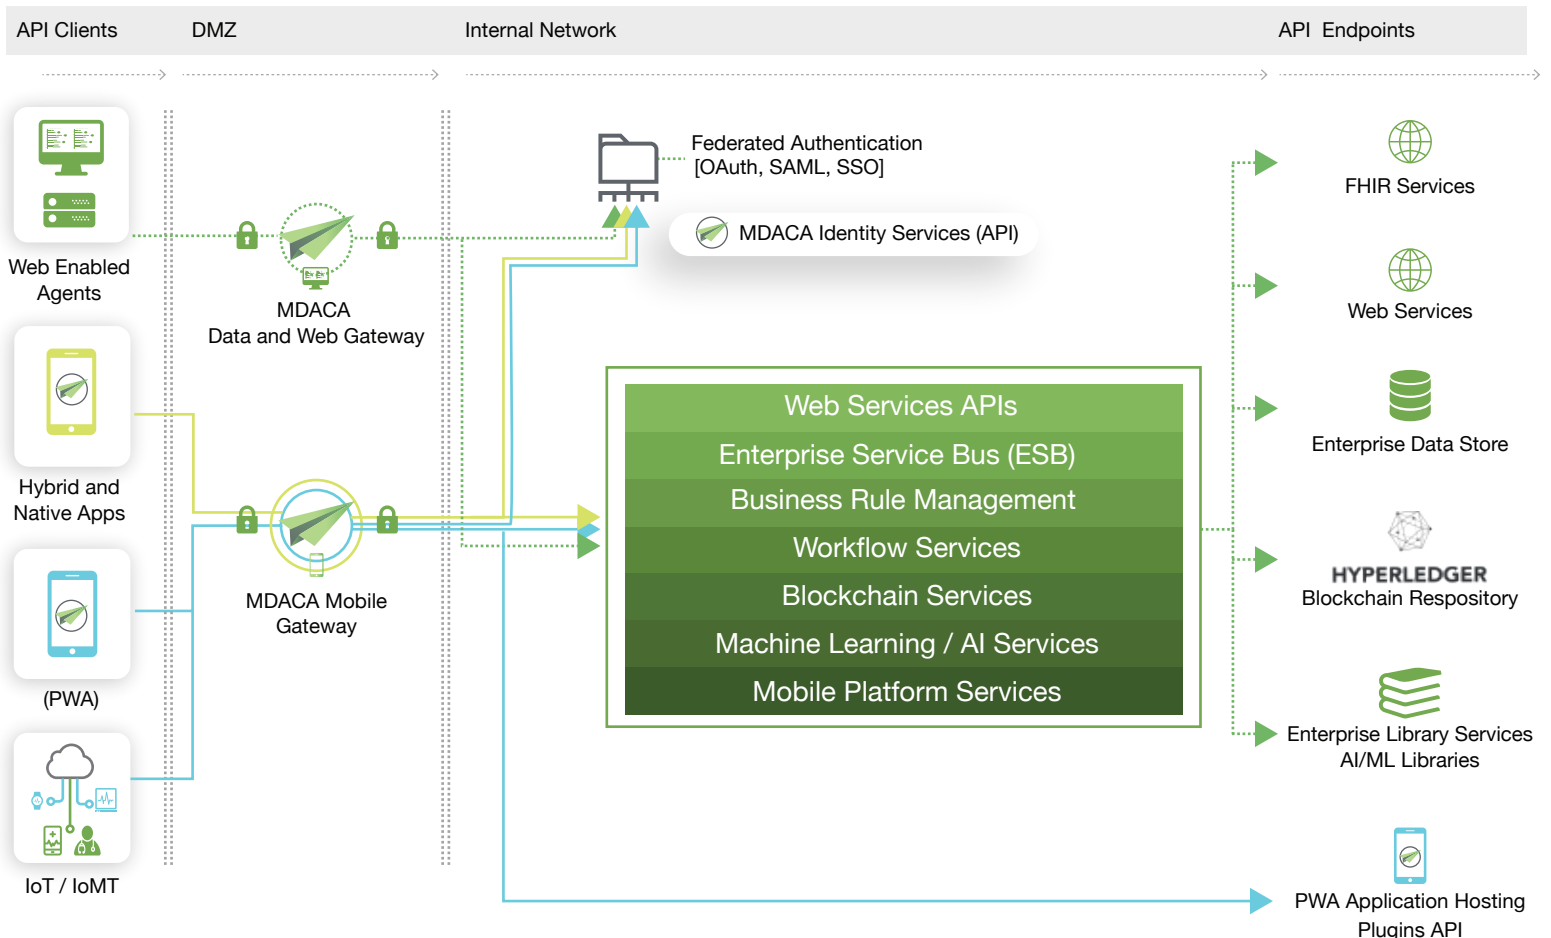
API Clients
DMZ
Internal Network
API Endpoints

Web Enabled Agents

MDACA
Data and Web Gateway

Federated Authentication
[OAuth, SAML, SSO]

MDACA Identity Services (API)

FHIR Services

Web Services

Hybrid and Native Apps

Web Services APIs
Enterprise Service Bus (ESB)
Business Rule Management
Workflow Services
Blockchain Services
Machine Learning / AI Services
Mobile Platform Services

Enterprise Data Store

MDACA Mobile Gateway

(PWA)

HYPERLEDGER
Blockchain Respository

Enterprise Library Services
AI/ML Libraries

IoT / IoMT

PWA Application Hosting
Plugins API